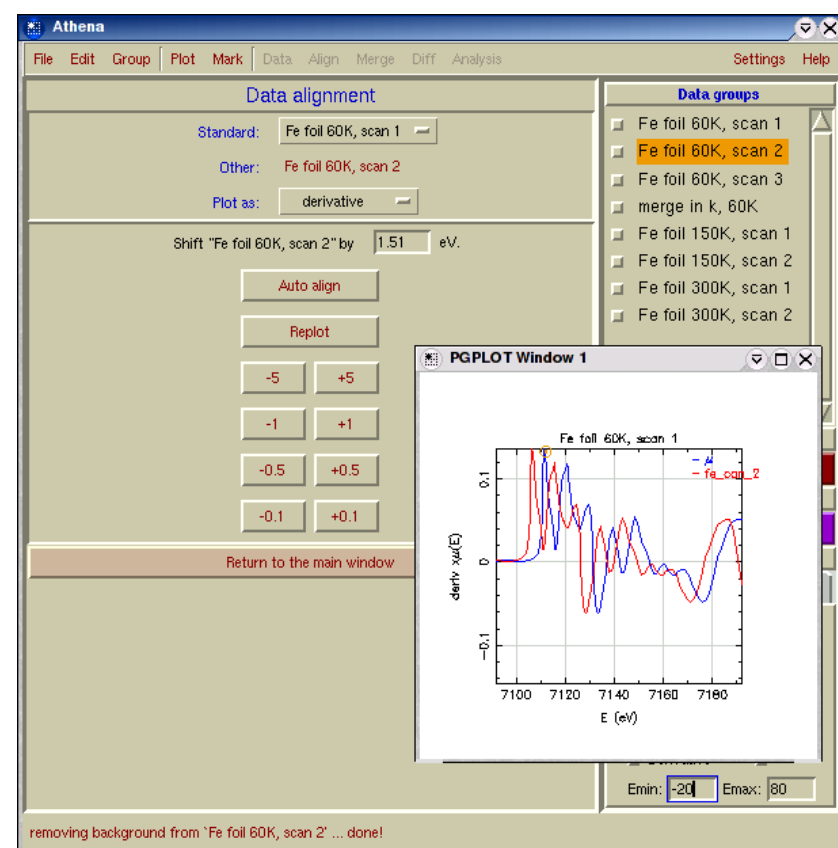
Athena

File Edit Group Plot Mark Data Align Merge Diff Analysis Settings Help

Data alignment

Standard: Fe foil 60K, scan 1

Other: Fe foil 60K, scan 2

Plot as: derivative

Shift "Fe foil 60K, scan 2" by 1.51 eV.

Auto align

Replot

-5 +5

-1 +1

-0.5 +0.5

-0.1 +0.1

Return to the main window

Data groups

Fe foil 60K, scan 1
Fe foil 60K, scan 2
Fe foil 60K, scan 3
merge in k, 60K
Fe foil 150K, scan 1
Fe foil 150K, scan 2
Fe foil 300K, scan 1
Fe foil 300K, scan 2

PGPLOT Window 1

Fe foil 60K, scan 1

— Al
— fe_can_2

0.1
0
−0.1

deriv xμ(E)

7100 7120 7140 7160 7180

E (eV)

Emin: -20 Emax: 80

removing background from `Fe foil 60K, scan 2' ... done!